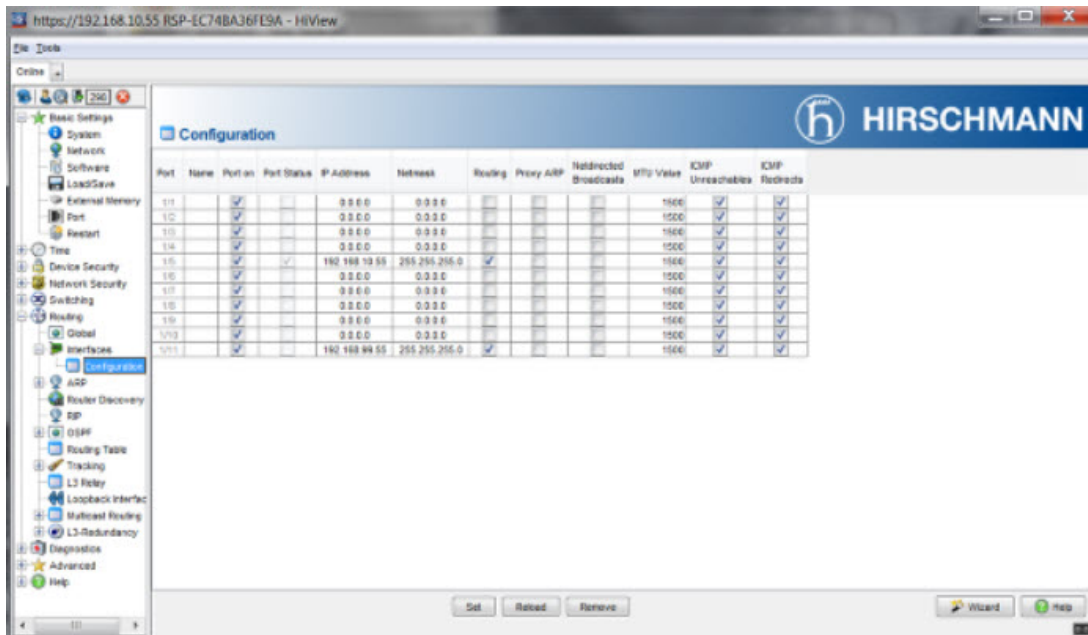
https://192.168.10.55 RSP-EC74BA36FE9A - HiView

File Tools

Online

290

Basic Settings
System
Network
Software
Load/Save
External Memory
Port
Restart
Time
Device Security
Network Security
Switching
Routing
Global
Interfaces
Configuration
ARP
Router Discovery
RIP
OSPF
Routing Table
Tracking
L3 Relay
Loopback Interfac
Multicast Routing
L3-Redundancy
Diagnostics
Advanced
Help

Configuration

HIRSCHMANN

| Port | Name | Port on | Port Status | IP Address | Netmask | Routing | Proxy ARP | Netdirected Broadcasts | MTU Value | ICMP Unreachables | ICMP Redirects |
|---|---|---|---|---|---|---|---|---|---|---|---|
| 1/1 | | ✓ | | 0.0.0.0 | 0.0.0.0 | | | | 1500 | ✓ | ✓ |
| 1/2 | | ✓ | | 0.0.0.0 | 0.0.0.0 | | | | 1500 | ✓ | ✓ |
| 1/3 | | ✓ | | 0.0.0.0 | 0.0.0.0 | | | | 1500 | ✓ | ✓ |
| 1/4 | | ✓ | | 0.0.0.0 | 0.0.0.0 | | | | 1500 | ✓ | ✓ |
| 1/5 | | ✓ | ✓ | 192.168.10.55 | 255.255.255.0 | ✓ | | | 1500 | ✓ | ✓ |
| 1/6 | | ✓ | | 0.0.0.0 | 0.0.0.0 | | | | 1500 | ✓ | ✓ |
| 1/7 | | ✓ | | 0.0.0.0 | 0.0.0.0 | | | | 1500 | ✓ | ✓ |
| 1/8 | | ✓ | | 0.0.0.0 | 0.0.0.0 | | | | 1500 | ✓ | ✓ |
| 1/9 | | ✓ | | 0.0.0.0 | 0.0.0.0 | | | | 1500 | ✓ | ✓ |
| 1/10 | | ✓ | | 0.0.0.0 | 0.0.0.0 | | | | 1500 | ✓ | ✓ |
| 1/11 | | ✓ | | 192.168.99.55 | 255.255.255.0 | ✓ | | | 1500 | ✓ | ✓ |

Set Reload Remove

Wizard Help